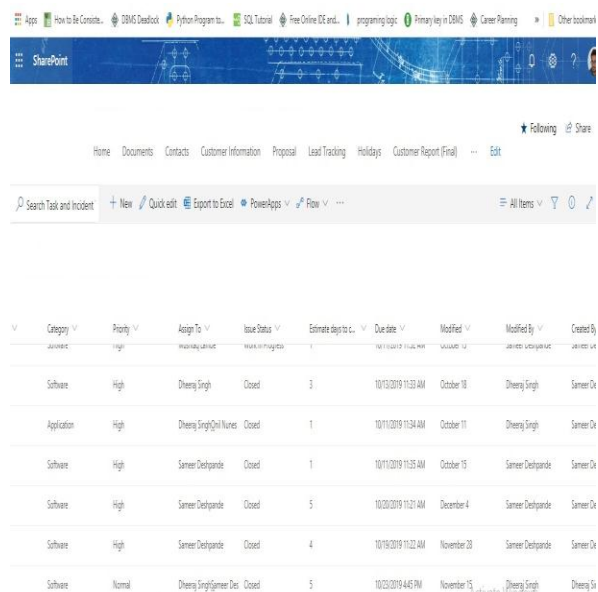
Apps How to Be Consiste... DBMS Deadlock Python Program to... SQL Tutorial Free Online IDE and... programing logic Primary key in DBMS Career Planning » Other bookmark

SharePoint

★ Following Share

Home Documents Contacts Customer Information Proposal Lead Tracking Holidays Customer Report (Final) ··· Edit

Search Task and Incident + New Quick edit Export to Excel PowerApps Flow ···

All Items

| Category | Priority | Assign To | Issue Status | Estimate days to c... | Due date | Modified | Modified By | Created By |
|---|---|---|---|---|---|---|---|---|
| Software | High | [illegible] | Work in Progress | 1 | 10/11/2019 11:32 AM | October 15 | Sameer Deshpande | Sameer De |
| Software | High | Dheeraj Singh | Closed | 3 | 10/13/2019 11:33 AM | October 18 | Dheeraj Singh | Sameer De |
| Application | High | Dheeraj SinghQnil Nunes | Closed | 1 | 10/11/2019 11:34 AM | October 11 | Dheeraj Singh | Sameer De |
| Software | High | Sameer Deshpande | Closed | 1 | 10/11/2019 11:35 AM | October 15 | Sameer Deshpande | Sameer De |
| Software | High | Sameer Deshpande | Closed | 5 | 10/20/2019 11:21 AM | December 4 | Sameer Deshpande | Sameer De |
| Software | High | Sameer Deshpande | Closed | 4 | 10/19/2019 11:22 AM | November 28 | Sameer Deshpande | Sameer De |
| Software | Normal | Dheeraj SinghSameer Des | Closed | 5 | 10/23/2019 4:45 PM | November 15 | Dheeraj Singh | Dheeraj Si |